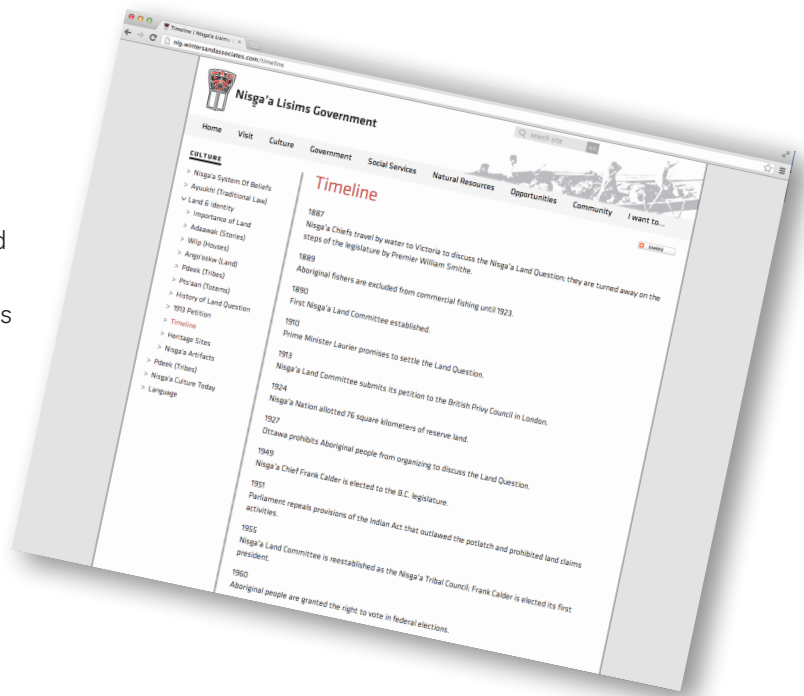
Timeline | Nisga'a Lisims

nlg.wintersandassociates.com/timeline

Nisga'a Lisims Government

Search site

Home Visit Culture Government Social Services Natural Resources Opportunities Community I want to...

CULTURE

> Nisga'a System Of Beliefs
> Ayuukhl (Traditional Law)
> Land & Identity
> Importance of Land
> Adaawak (Stories)
> Wilp (Houses)
> Ango'oskw (Land)
> Pdeek (Tribes)
> Pts'aan (Totems)
> History of Land Question
> 1913 Petition
> Timeline
> Heritage Sites
> Nisga'a Artifacts
> Pdeek (Tribes)
> Nisga'a Culture Today
> Language

Timeline

SHARE

1887
Nisga'a Chiefs travel by water to Victoria to discuss the Nisga'a Land Question; they are turned away on the steps of the legislature by Premier William Smithe.

1889
Aboriginal fishers are excluded from commercial fishing until 1923.

1890
First Nisga'a Land Committee established.

1910
Prime Minister Laurier promises to settle the Land Question.

1913
Nisga'a Land Committee submits its petition to the British Privy Council in London.

1924
Nisga'a Nation allotted 76 square kilometers of reserve land.

1927
Ottawa prohibits Aboriginal people from organizing to discuss the Land Question.

1949
Nisga'a Chief Frank Calder is elected to the B.C. legislature.

1951
Parliament repeals provisions of the Indian Act that outlawed the potlatch and prohibited land claims activities.

1955
Nisga'a Land Committee is reestablished as the Nisga'a Tribal Council; Frank Calder is elected its first president.

1960
Aboriginal people are granted the right to vote in federal elections.